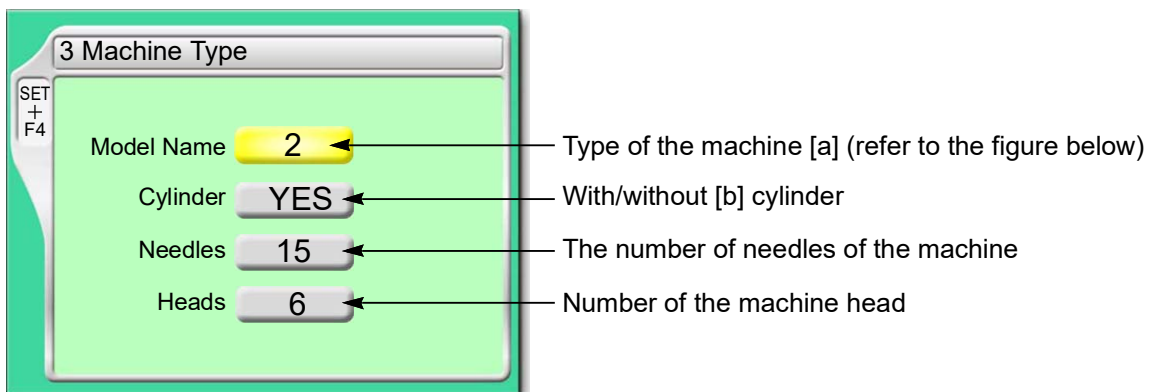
3 Machine Type

SET
+
F4

Model Name 2

Cylinder YES

Needles 15

Heads 6

Type of the machine [a] (refer to the figure below)

With/without [b] cylinder

The number of needles of the machine

Number of the machine head